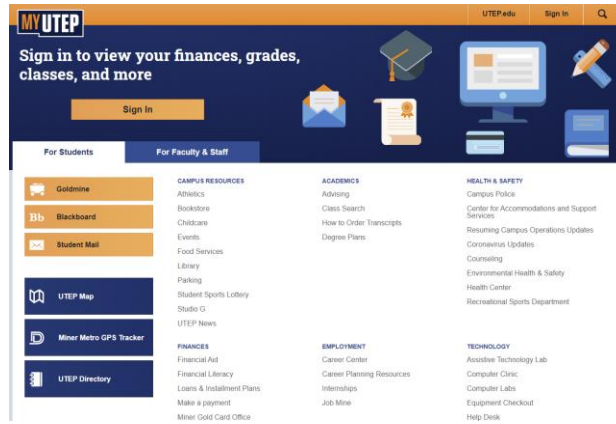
MY UTEP

UTEP.edu
Sign In

Sign in to view your finances, grades, classes, and more

Sign In

For Students
For Faculty & Staff

Goldmine
Bb Blackboard
Student Mail

UTEP Map
Miner Metro GPS Tracker
UTEP Directory

CAMPUS RESOURCES
Athletics
Bookstore
Childcare
Events
Food Services
Library
Parking
Student Sports Lottery
Studio G
UTEP News

ACADEMICS
Advising
Class Search
How to Order Transcripts
Degree Plans

HEALTH & SAFETY
Campus Police
Center for Accommodations and Support Services
Resuming Campus Operations Updates
Coronavirus Updates
Counseling
Environmental Health & Safety
Health Center
Recreational Sports Department

FINANCES
Financial Aid
Financial Literacy
Loans & Installment Plans
Make a payment
Miner Gold Card Office

EMPLOYMENT
Career Center
Career Planning Resources
Internships
Job Mine

TECHNOLOGY
Assistive Technology Lab
Computer Clinic
Computer Labs
Equipment Checkout
Help Desk